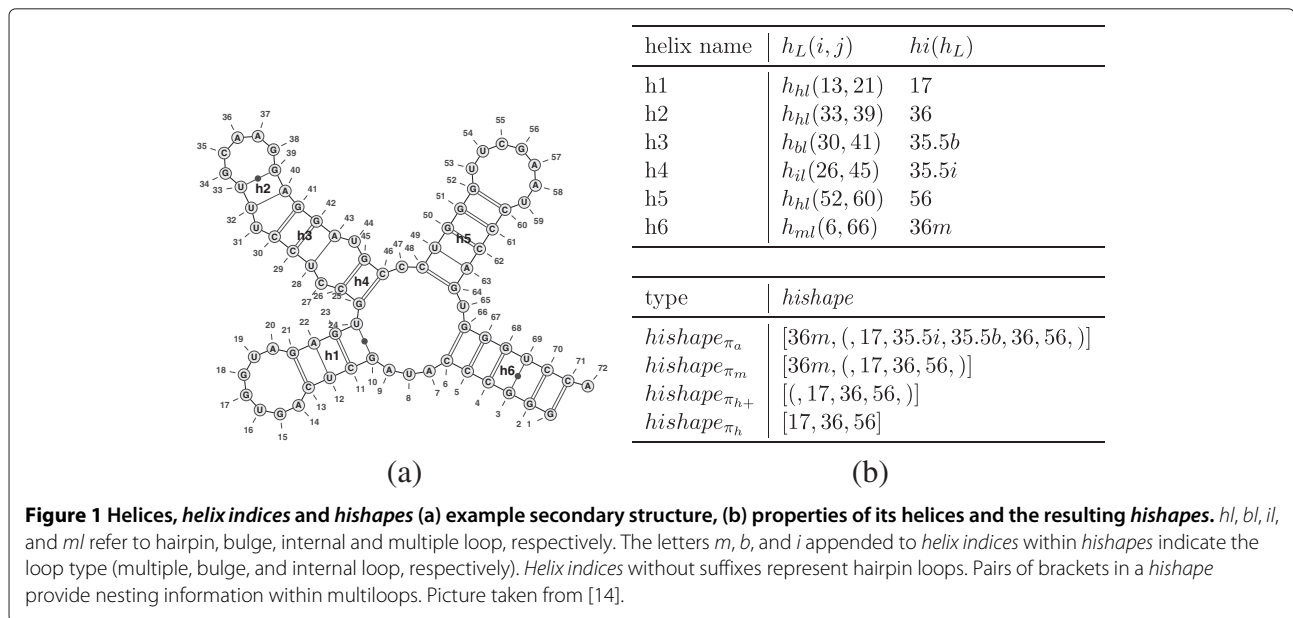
36 A 37 A 38 G 39 G 35 C 34 G 33 C h2 40 A 41 G 42 G 43 A 44 U 45 U 32 U 31 U 30 C h3 29 G 28 U 27 C 26 C 25 G h4 46 C 47 C 48 C 49 U 50 G 51 G 52 G 53 U 54 U 55 C 56 G 57 A 58 A 59 U 60 G 61 C 62 C 63 A 64 G 65 U h5 24 U 23 G 22 A 20 A 21 G 19 U 18 C 17 G 16 U 15 G 14 A 13 C 12 U 11 C h1 10 G 9 A 8 U 7 A 6 G 5 C 4 U 3 C 2 G 1 G 66 G 67 G 68 C 69 U 70 G 71 C 72 A h6

| helix name | $h_L(i,j)$ | $hi(h_L)$ |
|---|---|---|
| h1 | $h_{hl}(13,21)$ | 17 |
| h2 | $h_{hl}(33,39)$ | 36 |
| h3 | $h_{bl}(30,41)$ | $35.5b$ |
| h4 | $h_{il}(26,45)$ | $35.5i$ |
| h5 | $h_{hl}(52,60)$ | 56 |
| h6 | $h_{ml}(6,66)$ | $36m$ |

| type | $hishape$ |
|---|---|
| $hishape_{\pi_a}$ | $[36m,(,17,35.5i,35.5b,36,56,)]$ |
| $hishape_{\pi_m}$ | $[36m,(,17,36,56,)]$ |
| $hishape_{\pi_{h+}}$ | $[(,17,36,56,)]$ |
| $hishape_{\pi_h}$ | $[17,36,56]$ |

(a)

(b)

**Figure 1 Helices, *helix indices* and *hishapes* (a) example secondary structure, (b) properties of its helices and the resulting *hishapes*.** *hl*, *bl*, *il*, and *ml* refer to hairpin, bulge, internal and multiple loop, respectively. The letters *m*, *b*, and *i* appended to *helix indices* within *hishapes* indicate the loop type (multiple, bulge, and internal loop, respectively). *Helix indices* without suffixes represent hairpin loops. Pairs of brackets in a *hishape* provide nesting information within multiloops. Picture taken from [14].